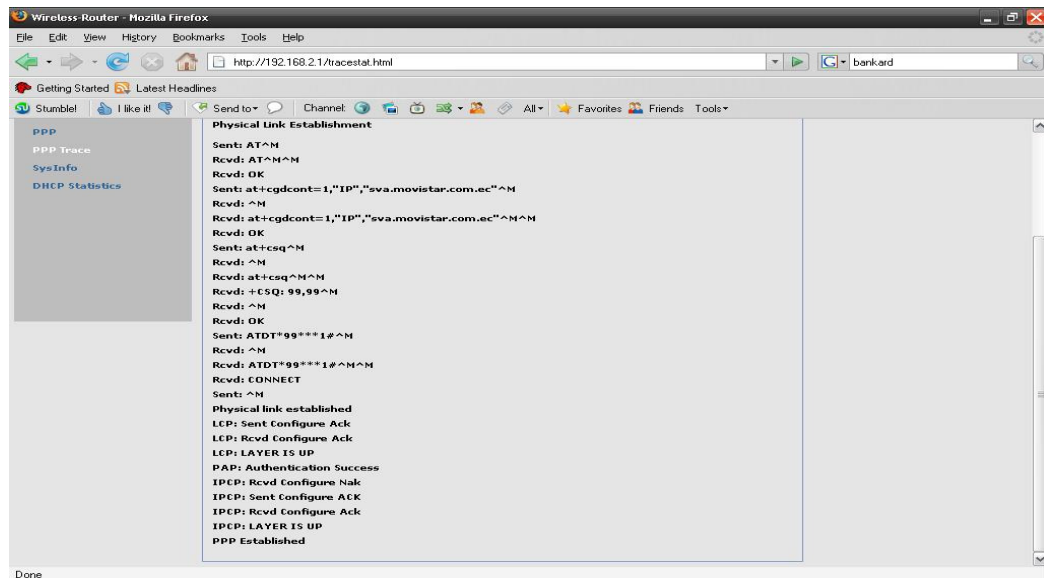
Wireless-Router - Mozilla Firefox

File Edit View History Bookmarks Tools Help

http://192.168.2.1/tracestat.html

bankard

Getting Started Latest Headlines

Stumble! I like it! Send to Channel: All Favorites Friends Tools

PPP
PPP Trace
SysInfo
DHCP Statistics

Physical Link Establishment

Sent: AT^M
Rcvd: AT^M^M
Rcvd: OK
Sent: at+cgdcont=1,"IP","sva.movistar.com.ec"^M
Rcvd: ^M
Rcvd: at+cgdcont=1,"IP","sva.movistar.com.ec"^M^M
Rcvd: OK
Sent: at+csq^M
Rcvd: ^M
Rcvd: at+csq^M^M
Rcvd: +CSQ: 99,99^M
Rcvd: ^M
Rcvd: OK
Sent: ATDT*99***1#^M
Rcvd: ^M
Rcvd: ATDT*99***1#^M^M
Rcvd: CONNECT
Sent: ^M
Physical link established
LCP: Sent Configure Ack
LCP: Rcvd Configure Ack
LCP: LAYER IS UP
PAP: Authentication Success
IPCP: Rcvd Configure Nak
IPCP: Sent Configure ACK
IPCP: Rcvd Configure Ack
IPCP: LAYER IS UP
PPP Established

Done